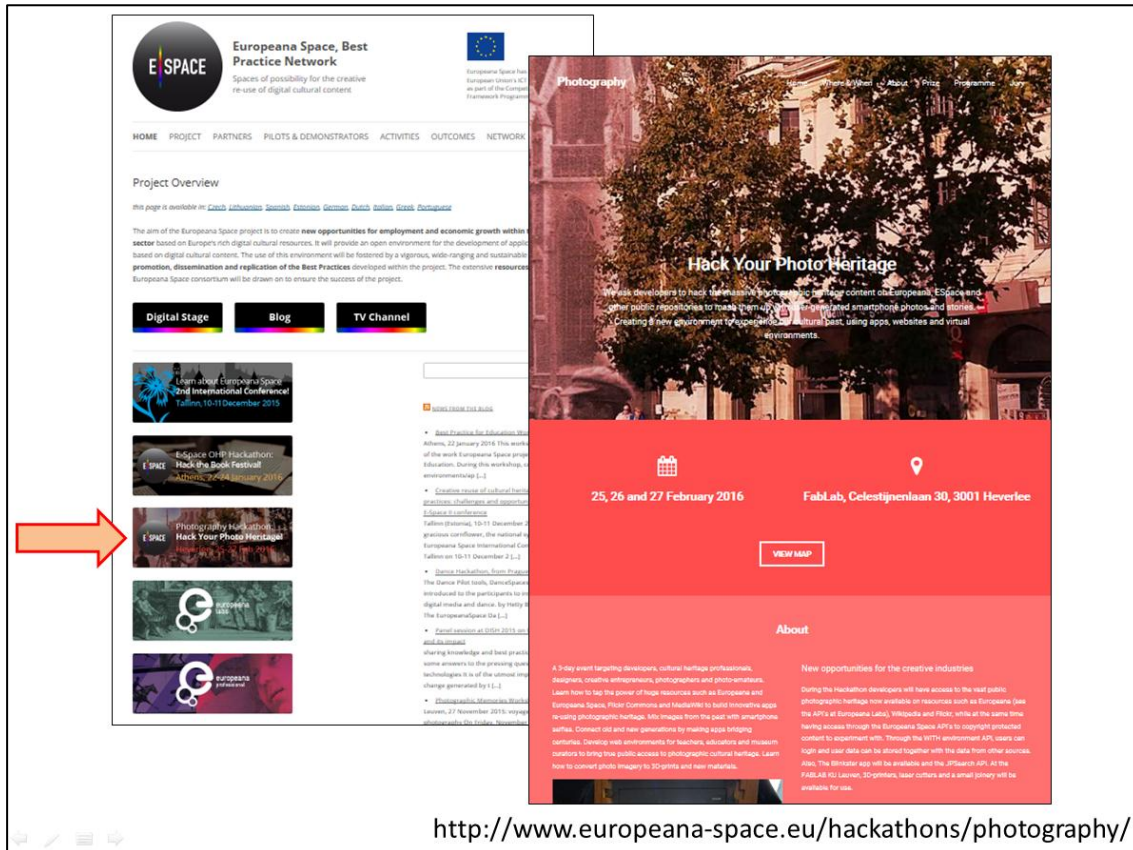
E SPACE

Europeana Space, Best Practice Network

Spaces of possibility for the creative re-use of digital cultural content

Europeana Space has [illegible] European Union's ICT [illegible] as part of the Compet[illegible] Framework Program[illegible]

HOME PROJECT PARTNERS PILOTS & DEMONSTRATORS ACTIVITIES OUTCOMES NETWORK

Project Overview

this page is available in: Czech, Lithuanian, Spanish, Estonian, German, Dutch, Italian, Greek, Portuguese

The aim of the Europeana Space project is to create new opportunities for employment and economic growth within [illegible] sector based on Europe's rich digital cultural resources. It will provide an open environment for the development of applic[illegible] based on digital cultural content. The use of this environment will be fostered by a vigorous, wide-ranging and sustainable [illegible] promotion, dissemination and replication of the Best Practices developed within the project. The extensive resources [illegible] Europeana Space consortium will be drawn on to ensure the success of the project.

Digital Stage

Blog

TV Channel

Learn about Europeana Space 2nd International Conference! Tallinn, 10-11 December 2015

E SPACE E-Space OHP Hackathon: Hack the Book Festival! Athens, 22-24 January 2016

E SPACE Photography Hackathon: Hack Your Photo Heritage! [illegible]

europeana labs

europeana professional

NEWS FROM THE BLOG

Best Practice for Education Wo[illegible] Athens, 22 January 2016 This work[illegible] of the work Europeana Space proje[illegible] Education. During this workshop, c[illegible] environmentalsp [...]

Creative reuse of cultural herit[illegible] practices, challenges and opportun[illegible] E-Space II conference Tallinn (Estonia), 10-11 December 2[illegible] gracious cornflower, the national sy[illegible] Europeana Space International Con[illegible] Tallinn on 10-11 December 2 [...]

Dance Hackathon, from Prague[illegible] The Dance Pilot tools, DanceSpace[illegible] introduced to the participants to in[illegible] digital media and dance. by Hetty B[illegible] The EuropeanaSpace Da [...]

Panel session at DISH 2015 on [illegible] and its impact sharing knowledge and best practic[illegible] some answers to the pressing ques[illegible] technologies It is of the utmost imp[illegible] change generated by t [...]

Photographic Memories Worksh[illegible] Leuven, 27 November 2015: voyage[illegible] photography On Friday, November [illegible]

Photography

Home Where & When About Prize Programme Jury

Hack Your Photo Heritage

We ask developers to hack the massive photographic heritage content on Europeana, ESpace and other public repositories to mash them up with user-generated smartphone photos and stories. Creating a new environment to experience our cultural past, using apps, websites and virtual environments.

25, 26 and 27 February 2016

FabLab, Celestijnenlaan 30, 3001 Heverlee

VIEW MAP

About

A 3-day event targeting developers, cultural heritage professionals, designers, creative entrepreneurs, photographers and photo-amateurs. Learn how to tap the power of huge resources such as Europeana and Europeana Space, Flickr Commons and MediaWiki to build innovative apps re-using photographic heritage. Mix images from the past with smartphone selfies. Connect old and new generations by making apps bridging centuries. Develop web environments for teachers, educators and museum curators to bring true public access to photographic cultural heritage. Learn how to convert photo imagery to 3D-prints and new materials.

New opportunities for the creative industries

During the Hackathon developers will have access to the vast public photographic heritage now available on resources such as Europeana (see the API's at Europeana Labs), Wikipedia and Flickr, while at the same time having access through the Europeana Space API's to copyright protected content to experiment with. Through the WITH environment API, users can login and user data can be stored together with the data from other sources. Also, the Blinkster app will be available and the JPSearch API. At the FABLAB KU Leuven, 3D-printers, laser cutters and a small joinery will be available for use.

http://www.europeana-space.eu/hackathons/photography/